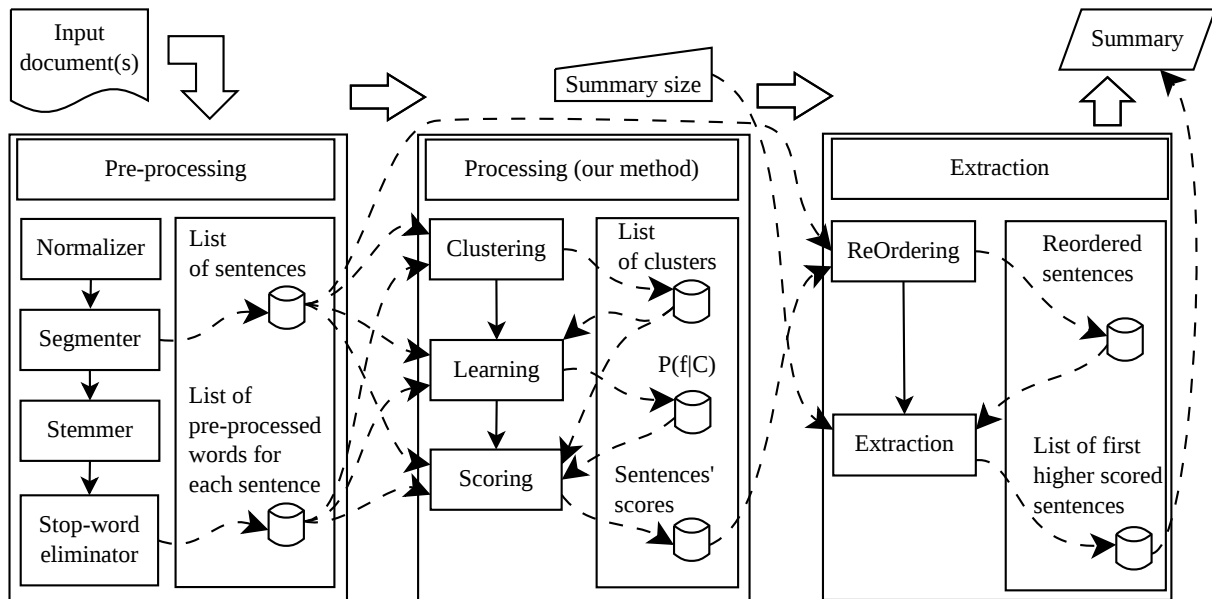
Input document(s)

Summary size

Summary

Pre-processing

Normalizer

Segmenter

Stemmer

Stop-word eliminator

List of sentences

List of pre-processed words for each sentence

Processing (our method)

Clustering

Learning

Scoring

List of clusters

P(f|C)

Sentences' scores

Extraction

ReOrdering

Extraction

Reordered sentences

List of first higher scored sentences